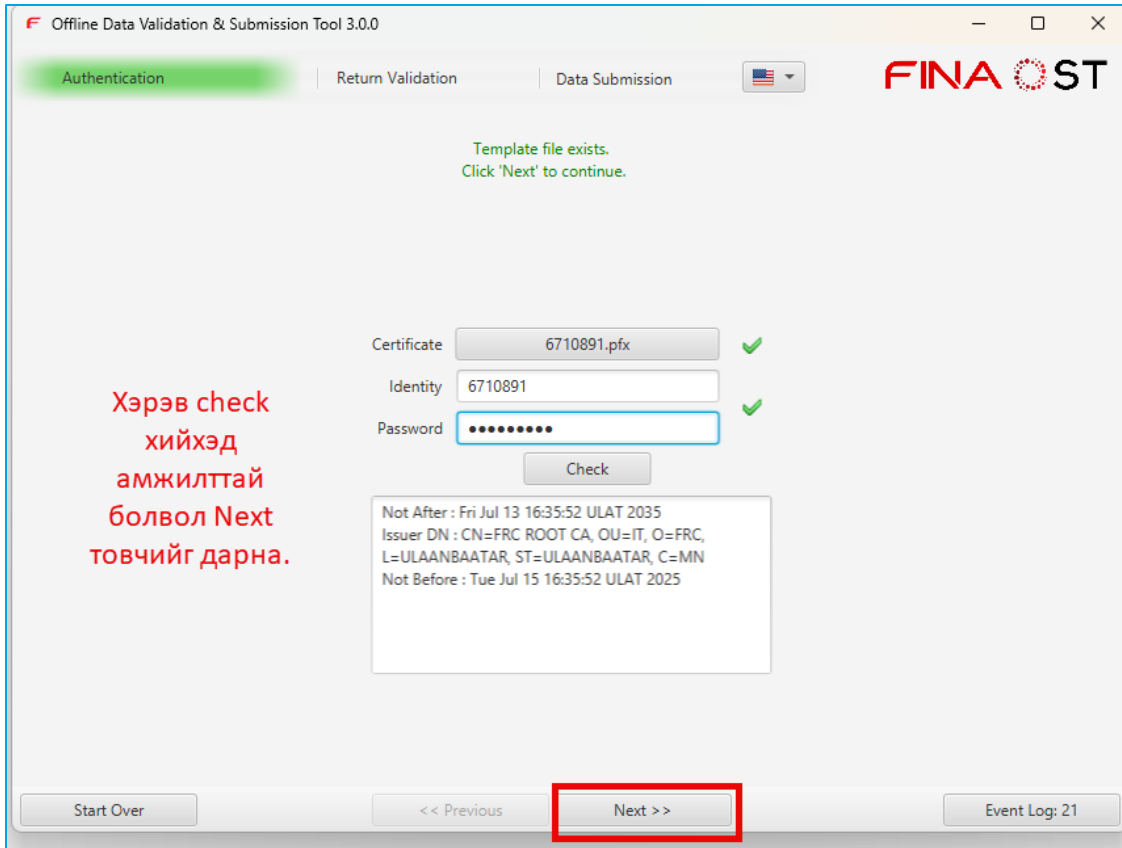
Offline Data Validation & Submission Tool 3.0.0

Authentication | Return Validation | Data Submission

FINA ST

Template file exists.
Click 'Next' to continue.

Certificate 6710891.pfx

Identity 6710891

Password ••••••••••

Check

Not After : Fri Jul 13 16:35:52 ULAT 2035
Issuer DN : CN=FRC ROOT CA, OU=IT, O=FRC, L=ULAANBAATAR, ST=ULAANBAATAR, C=MN
Not Before : Tue Jul 15 16:35:52 ULAT 2025

Хэрэв check хийхэд амжилттай болвол Next товчийг дарна.

Start Over

<< Previous

Next >>

Event Log: 21